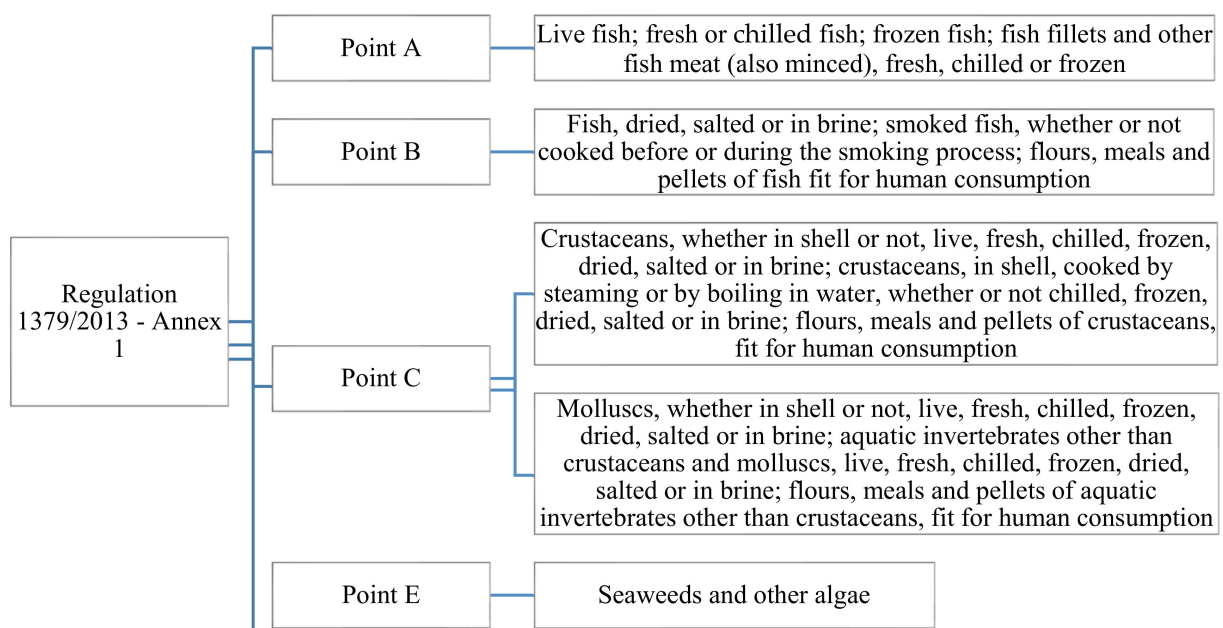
Regulation 1379/2013 - Annex 1

Point A

Live fish; fresh or chilled fish; frozen fish; fish fillets and other fish meat (also minced), fresh, chilled or frozen

Point B

Fish, dried, salted or in brine; smoked fish, whether or not cooked before or during the smoking process; flours, meals and pellets of fish fit for human consumption

Point C

Crustaceans, whether in shell or not, live, fresh, chilled, frozen, dried, salted or in brine; crustaceans, in shell, cooked by steaming or by boiling in water, whether or not chilled, frozen, dried, salted or in brine; flours, meals and pellets of crustaceans, fit for human consumption

Molluscs, whether in shell or not, live, fresh, chilled, frozen, dried, salted or in brine; aquatic invertebrates other than crustaceans and molluscs, live, fresh, chilled, frozen, dried, salted or in brine; flours, meals and pellets of aquatic invertebrates other than crustaceans, fit for human consumption

Point E

Seaweeds and other algae